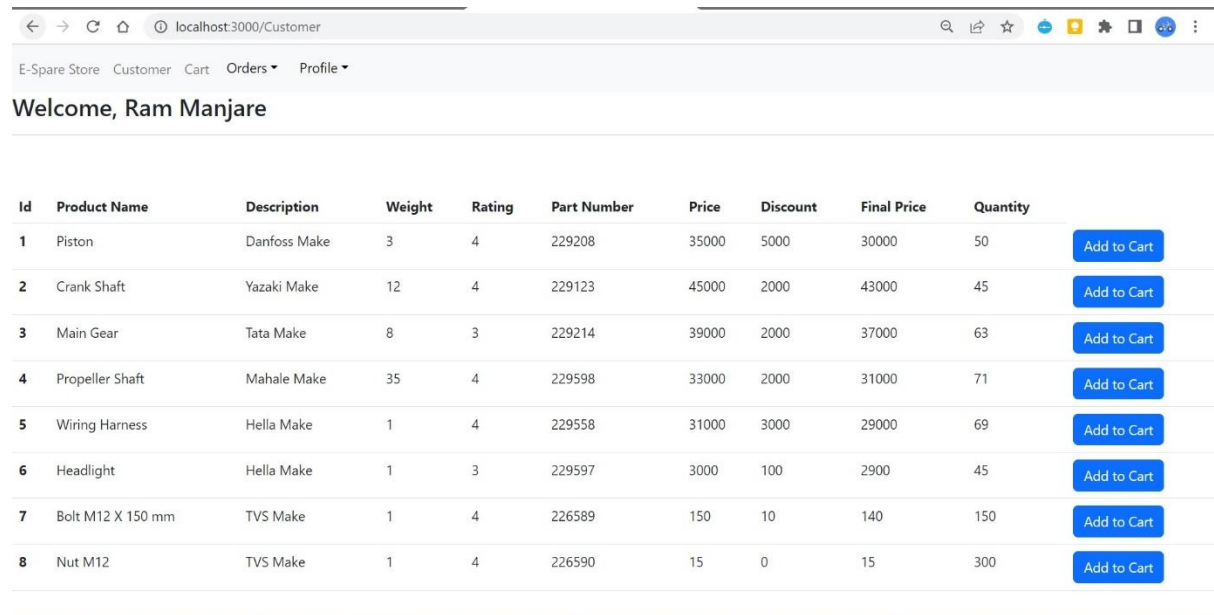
localhost:3000/Customer

E-Spare Store Customer Cart Orders ▾ Profile ▾

Welcome, Ram Manjare

| Id | Product Name | Description | Weight | Rating | Part Number | Price | Discount | Final Price | Quantity | |
|---|---|---|---|---|---|---|---|---|---|---|
| 1 | Piston | Danfoss Make | 3 | 4 | 229208 | 35000 | 5000 | 30000 | 50 | Add to Cart |
| 2 | Crank Shaft | Yazaki Make | 12 | 4 | 229123 | 45000 | 2000 | 43000 | 45 | Add to Cart |
| 3 | Main Gear | Tata Make | 8 | 3 | 229214 | 39000 | 2000 | 37000 | 63 | Add to Cart |
| 4 | Propeller Shaft | Mahale Make | 35 | 4 | 229598 | 33000 | 2000 | 31000 | 71 | Add to Cart |
| 5 | Wiring Harness | Hella Make | 1 | 4 | 229558 | 31000 | 3000 | 29000 | 69 | Add to Cart |
| 6 | Headlight | Hella Make | 1 | 3 | 229597 | 3000 | 100 | 2900 | 45 | Add to Cart |
| 7 | Bolt M12 X 150 mm | TVS Make | 1 | 4 | 226589 | 150 | 10 | 140 | 150 | Add to Cart |
| 8 | Nut M12 | TVS Make | 1 | 4 | 226590 | 15 | 0 | 15 | 300 | Add to Cart |